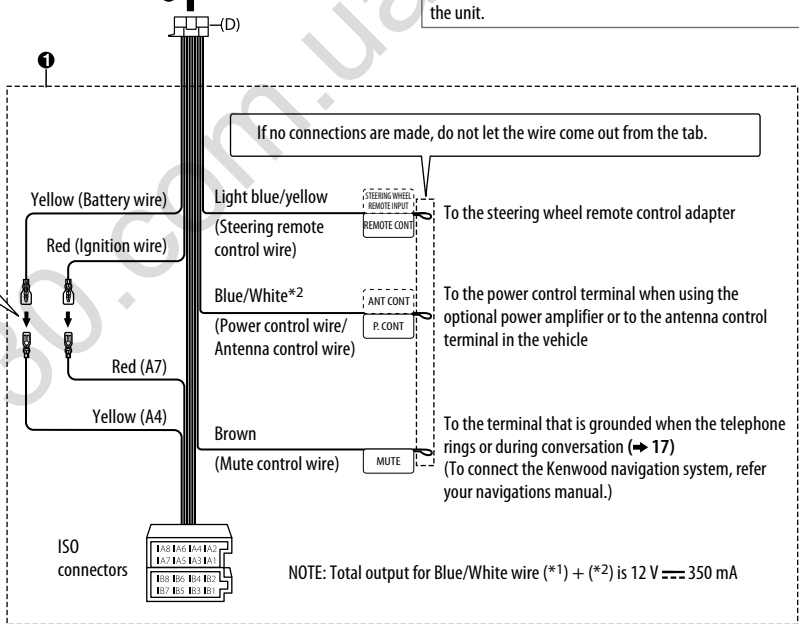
(D)

the unit.

❶

If no connections are made, do not let the wire come out from the tab.

Yellow (Battery wire)

Red (Ignition wire)

Light blue/yellow

(Steering remote control wire)

STEERING WHEEL REMOTE INPUT

REMOTE CONT

To the steering wheel remote control adapter

Blue/White*2

(Power control wire/ Antenna control wire)

ANT CONT

P. CONT

To the power control terminal when using the optional power amplifier or to the antenna control terminal in the vehicle

Red (A7)

Yellow (A4)

Brown

(Mute control wire)

MUTE

To the terminal that is grounded when the telephone rings or during conversation (➜ 17)
(To connect the Kenwood navigation system, refer your navigations manual.)

ISO connectors

A8 A6 A4 A2
A7 A5 A3 A1
B8 B6 B4 B2
B7 B5 B3 B1

NOTE: Total output for Blue/White wire (*1) + (*2) is 12 V ⎓ 350 mA